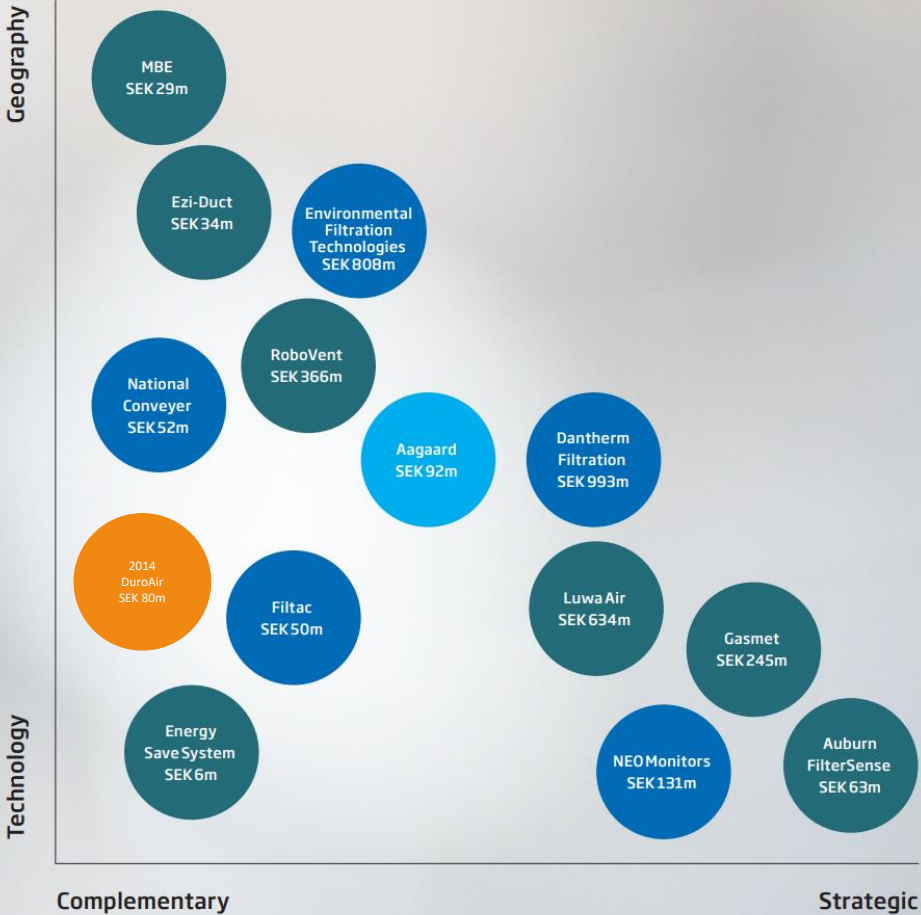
Geography

MBE
SEK 29m

Ezi-Duct
SEK 34m

Environmental Filtration Technologies
SEK 808m

RoboVent
SEK 366m

National Conveyer
SEK 52m

Aagaard
SEK 92m

Dantherm Filtration
SEK 993m

2014
DuroAir
SEK 80m

Filtac
SEK 50m

Luwa Air
SEK 634m

Gasmet
SEK 245m

Energy Save System
SEK 6m

NEO Monitors
SEK 131m

Auburn FilterSense
SEK 63m

Technology

Complementary

Strategic